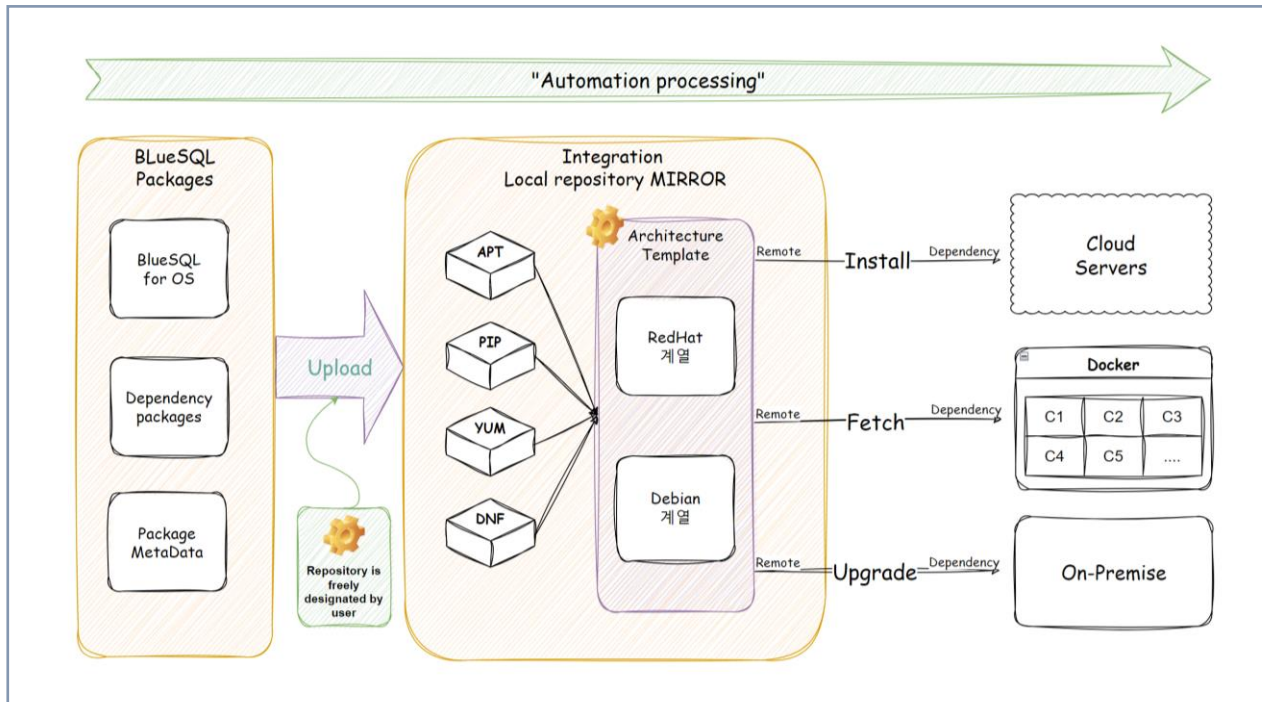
"Automation processing"

BLueSQL Packages

BlueSQL for OS

Dependency packages

Package MetaData

Upload

Repository is freely designated by user

Integration
Local repository MIRROR

APT

PIP

YUM

DNF

Architecture Template

RedHat 계열

Debian 계열

Remote
Install
Dependency

Cloud Servers

Remote
Fetch
Dependency

Docker

| C1 | C2 | C3 |
|---|---|---|
| C4 | C5 | .... |

Remote
Upgrade
Dependency

On-Premise